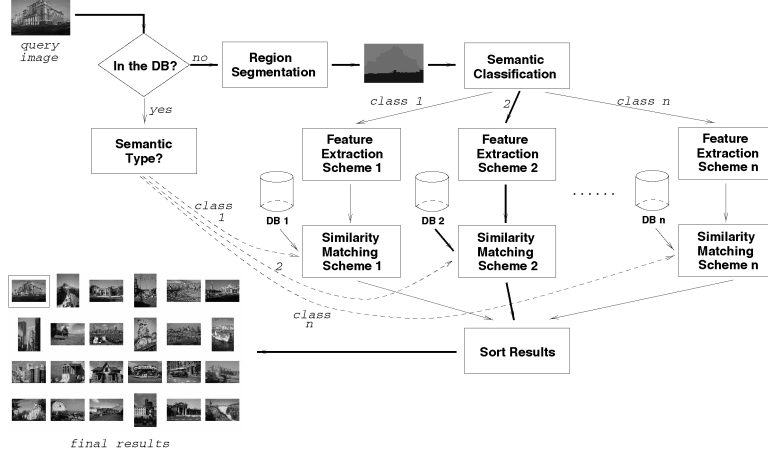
query image

In the DB?

no

Region Segmentation

Semantic Classification

yes

class 1

2

class n

Semantic Type?

Feature Extraction Scheme 1

Feature Extraction Scheme 2

Feature Extraction Scheme n

class 1

DB 1

DB 2

......

DB n

Similarity Matching Scheme 1

Similarity Matching Scheme 2

Similarity Matching Scheme n

2

class n

Sort Results

final results